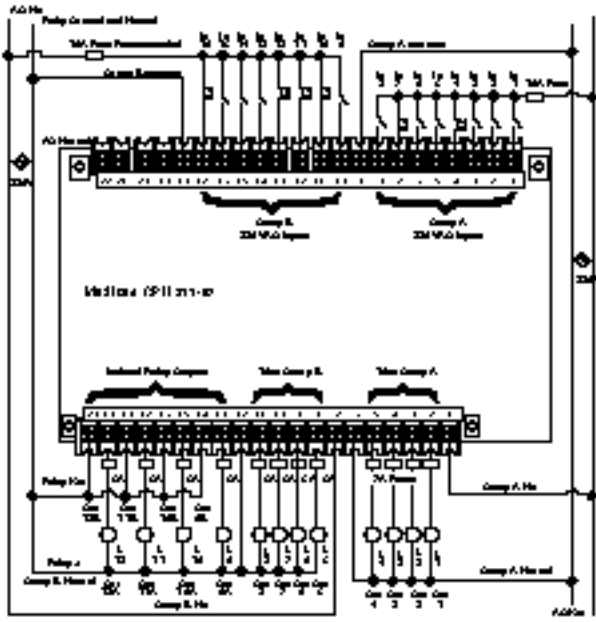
AC Hot
Relay Common and Neutral
1/4A Fuse Recommended
Common Terminals
Group A common
1/4A Fuse
AC Neutral
Group B
120 VAC Inputs
Group A
120 VAC Inputs
Modicon CPU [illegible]
Isolated Relay Outputs
Triac Group B
Triac Group A
Relay Hot
2A Fuses
Group A Hot
Group A Neutral
Relay 4
Group B Neutral
Group B Hot
AC Com